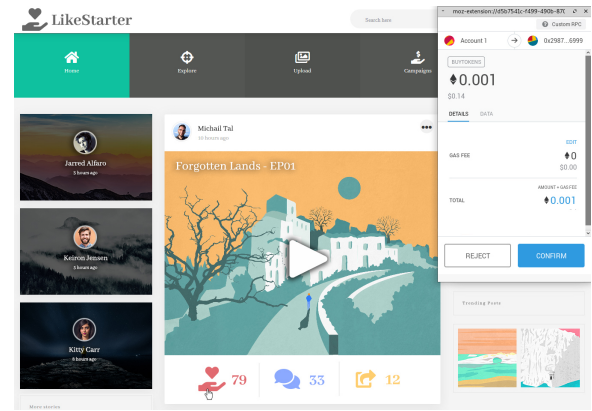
LikeStarter

Search here

Home

Explore

Upload

Campaigns

Jarred Alfaro
5 hours ago

Keiron Jensen
5 hours ago

Kitty Carr
6 hours ago

More stories

Michail Tal
10 hours ago

Forgotten Lands - EP01

79

33

12

moz-extension://d5b7541c-f499-490b-870

Custom RPC

Account 1

0x2987...6999

BUYTOKENS

0.001

$0.14

DETAILS

DATA

EDIT

GAS FEE

0

$0.00

AMOUNT + GAS FEE

TOTAL

0.001

REJECT

CONFIRM

Trending Posts